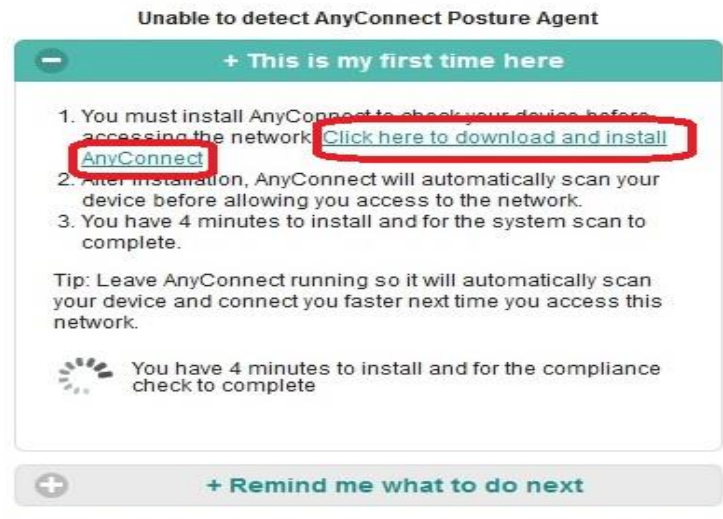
Unable to detect AnyConnect Posture Agent

+ This is my first time here

1. You must install AnyConnect to check your device before accessing the network. Click here to download and install AnyConnect
2. After installation, AnyConnect will automatically scan your device before allowing you access to the network.
3. You have 4 minutes to install and for the system scan to complete.

Tip: Leave AnyConnect running so it will automatically scan your device and connect you faster next time you access this network.

You have 4 minutes to install and for the compliance check to complete

+ Remind me what to do next